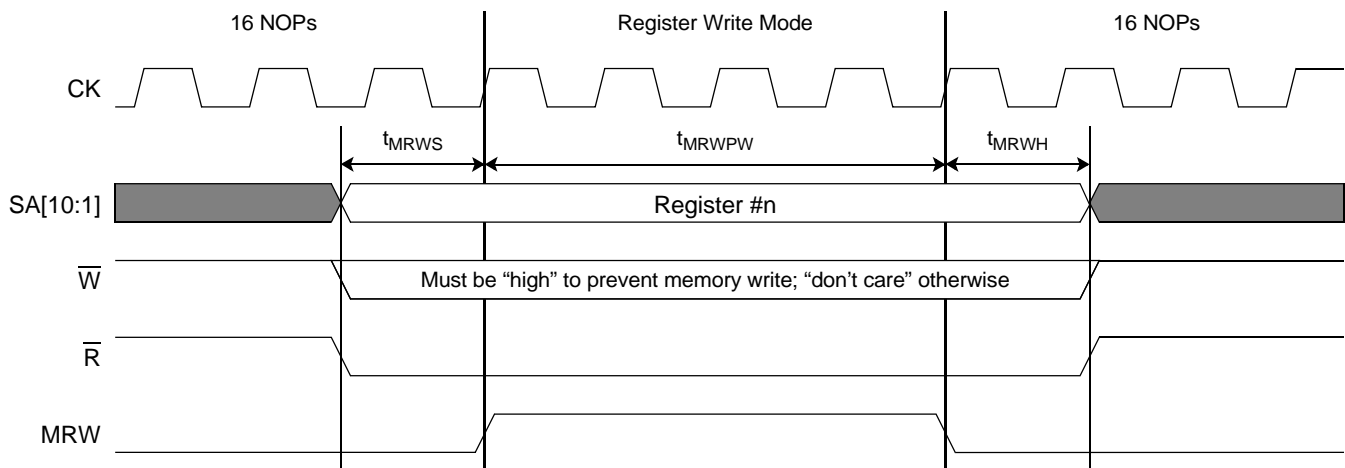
16 NOPs

Register Write Mode

16 NOPs

CK

$t_{MRWS}$

$t_{MRWPW}$

$t_{MRWH}$

SA[10:1]

Register #n

$\overline{W}$

Must be “high” to prevent memory write; “don’t care” otherwise

$\overline{R}$

MRW